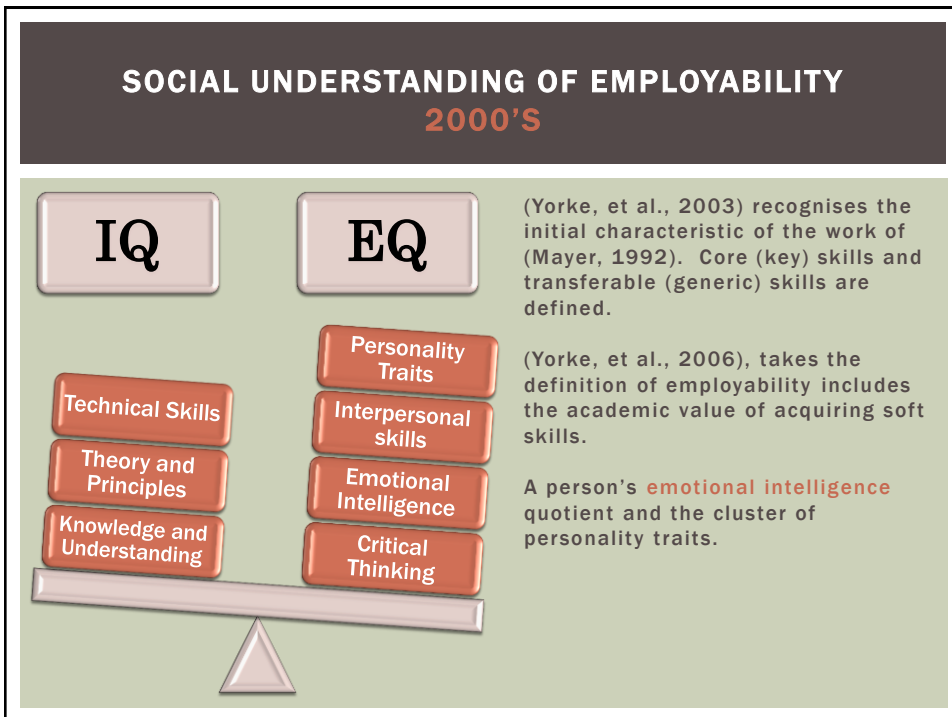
SOCIAL UNDERSTANDING OF EMPLOYABILITY
2000'S

IQ

EQ

Technical Skills

Theory and Principles

Knowledge and Understanding

Personality Traits

Interpersonal skills

Emotional Intelligence

Critical Thinking

(Yorke, et al., 2003) recognises the initial characteristic of the work of (Mayer, 1992). Core (key) skills and transferable (generic) skills are defined.

(Yorke, et al., 2006), takes the definition of employability includes the academic value of acquiring soft skills.

A person's emotional intelligence quotient and the cluster of personality traits.